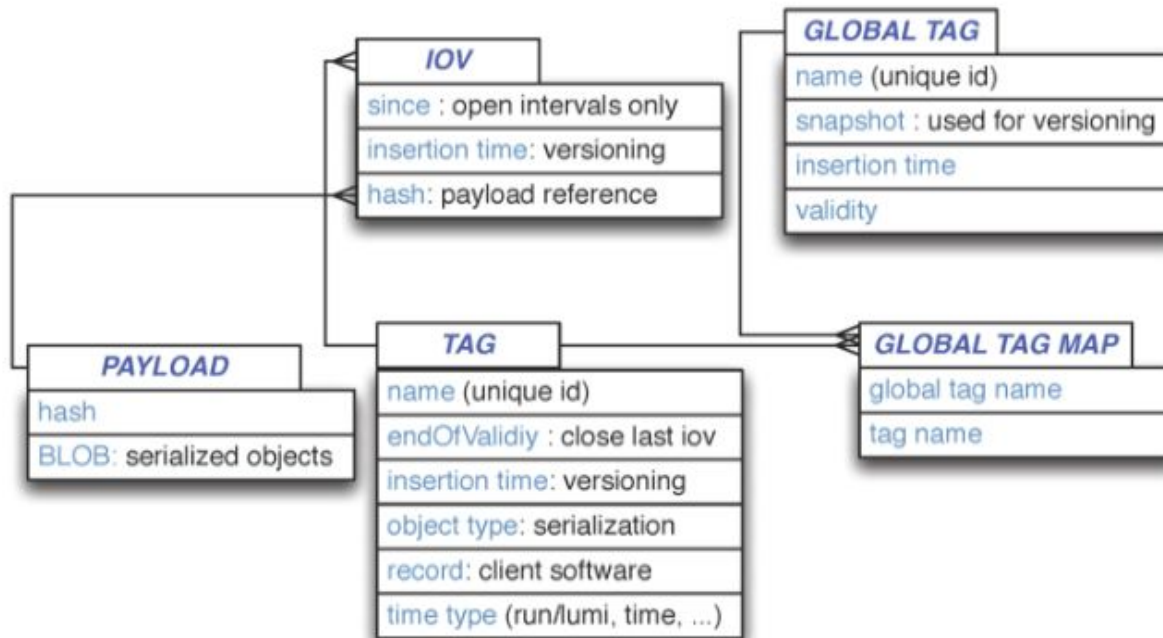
IOV
since : open intervals only
insertion time: versioning
hash: payload reference

GLOBAL TAG
name (unique id)
snapshot : used for versioning
insertion time
validity

PAYLOAD
hash
BLOB: serialized objects

TAG
name (unique id)
endOfValidiy : close last iov
insertion time: versioning
object type: serialization
record: client software
time type (run/lumi, time, ...)

GLOBAL TAG MAP
global tag name
tag name